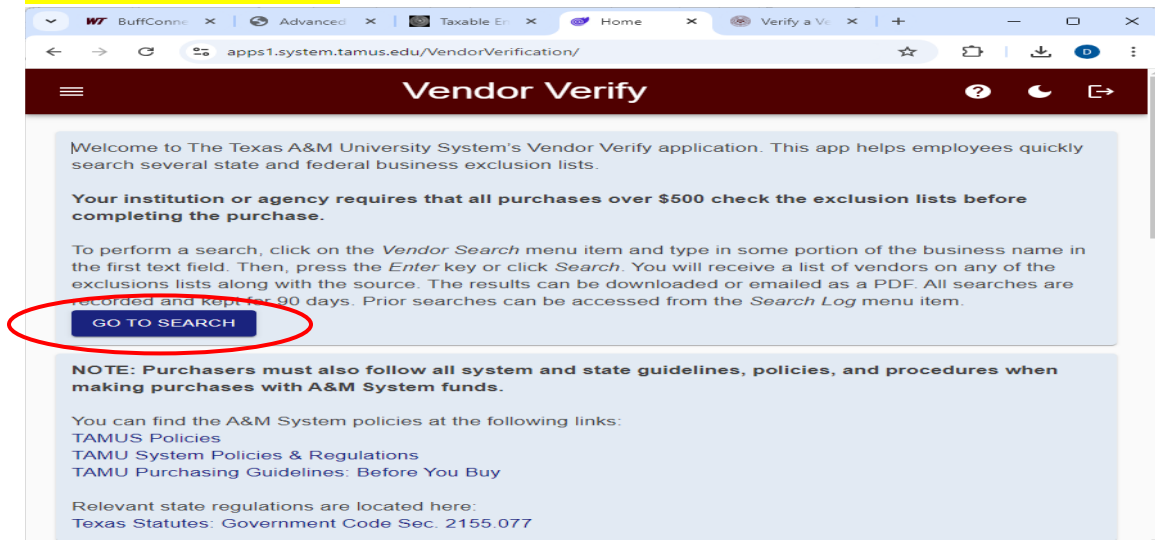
BuffConne ×
Advanced ×
Taxable En ×
Home ×
Verify a Ve ×
+

apps1.system.tamus.edu/VendorVerification/

D

Vendor Verify

Welcome to The Texas A&M University System's Vendor Verify application. This app helps employees quickly search several state and federal business exclusion lists.

**Your institution or agency requires that all purchases over $500 check the exclusion lists before completing the purchase.**

To perform a search, click on the *Vendor Search* menu item and type in some portion of the business name in the first text field. Then, press the *Enter* key or click *Search*. You will receive a list of vendors on any of the exclusions lists along with the source. The results can be downloaded or emailed as a PDF. All searches are recorded and kept for 90 days. Prior searches can be accessed from the *Search Log* menu item.

GO TO SEARCH

**NOTE: Purchasers must also follow all system and state guidelines, policies, and procedures when making purchases with A&M System funds.**

You can find the A&M System policies at the following links:
TAMUS Policies
TAMU System Policies & Regulations
TAMU Purchasing Guidelines: Before You Buy

Relevant state regulations are located here:
Texas Statutes: Government Code Sec. 2155.077